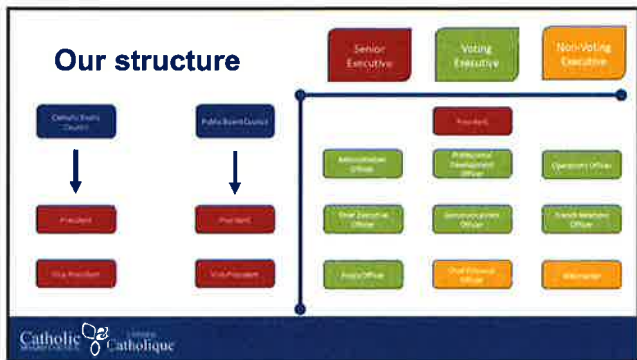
Our structure

Senior Executive

Voting Executive

Non-Voting Executive

Catholic Board Council

Public Board Council

President

President

Vice President

Vice President

President

Administration Officer

Professional Development Officer

Operations Officer

Chief Executive Officer

Communications Officer

French Relations Officer

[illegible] Officer

Chief Financial Officer

Webmaster

Catholic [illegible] Catholique